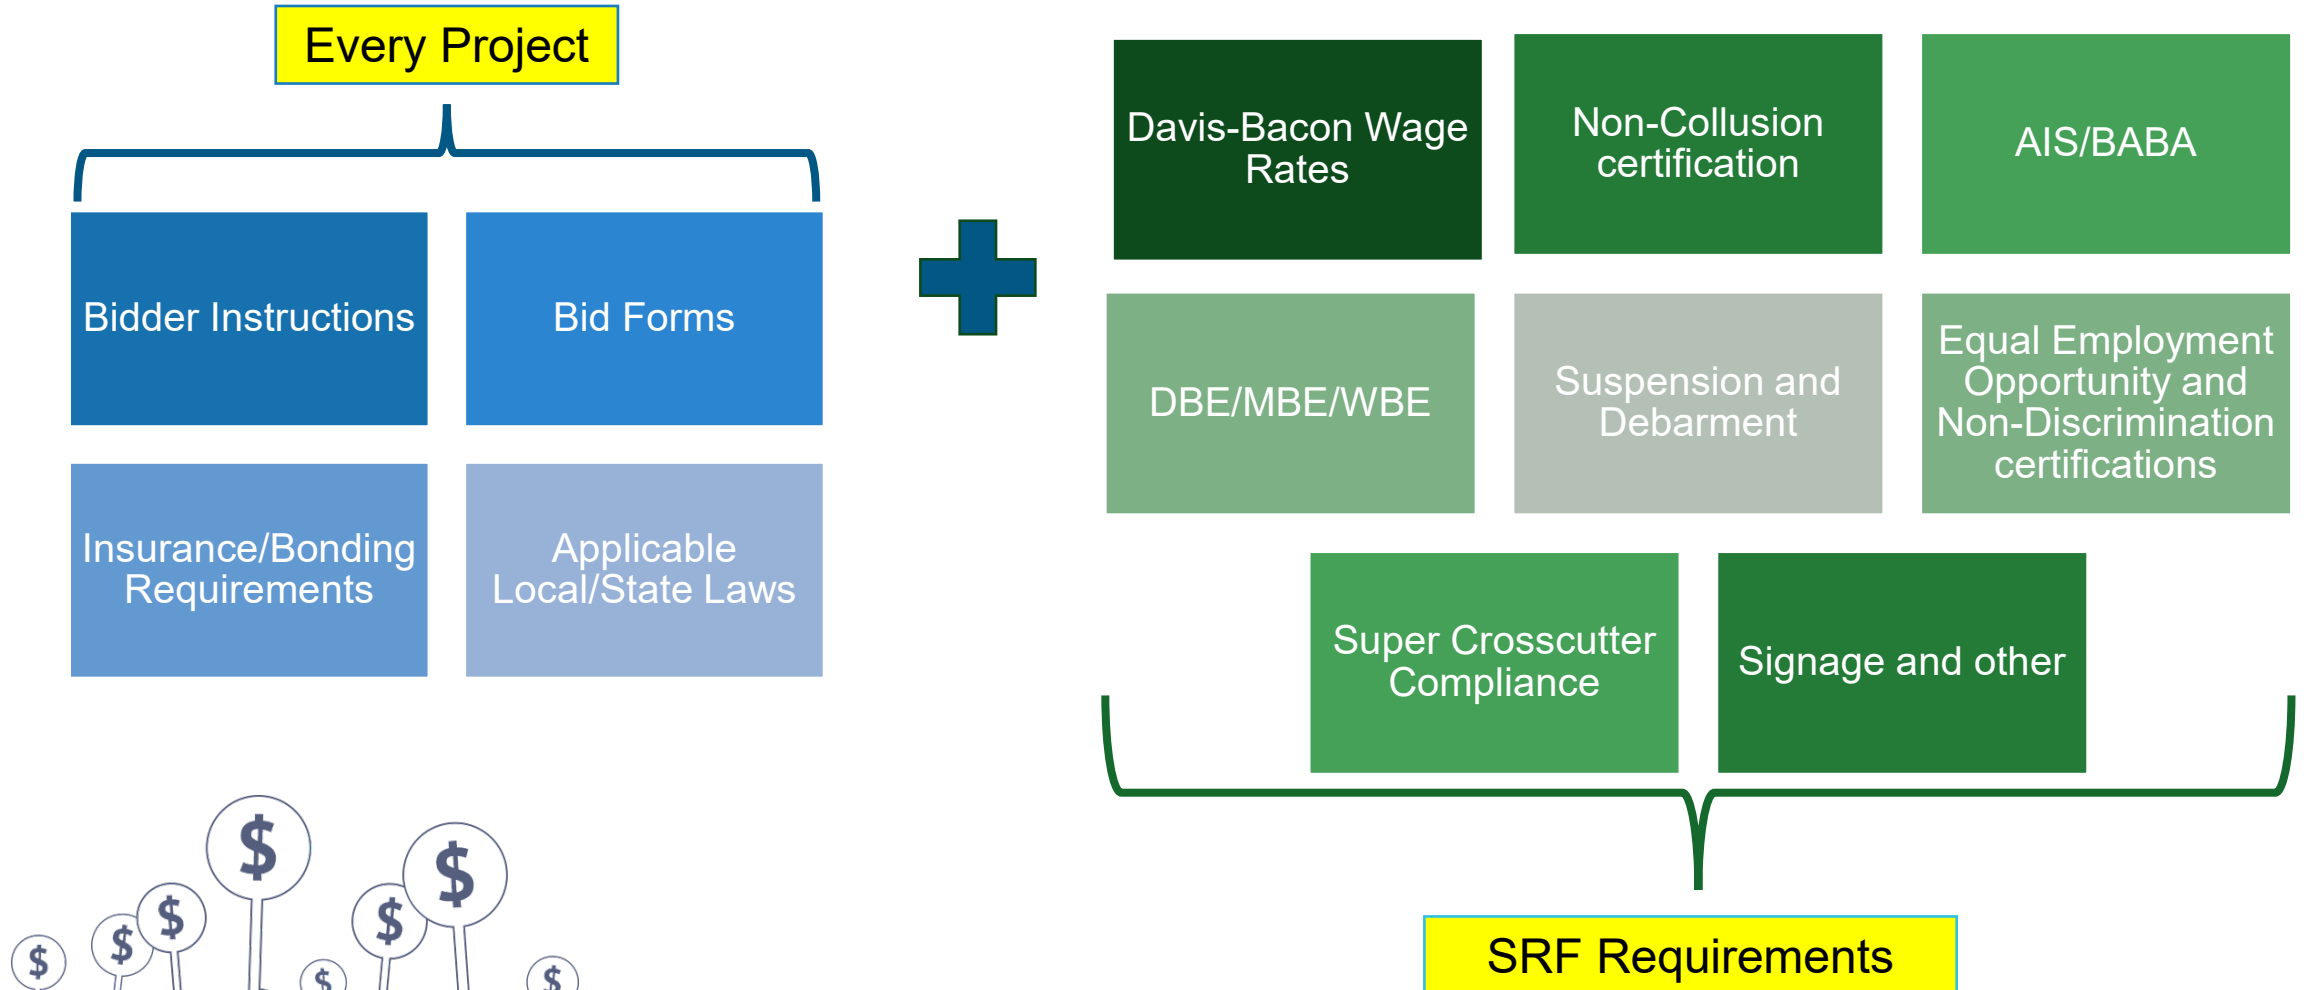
Every Project

Bidder Instructions

Bid Forms

Insurance/Bonding Requirements

Applicable Local/State Laws

$ $ $ $ $ $ $ $

Davis-Bacon Wage Rates

Non-Collusion certification

AIS/BABA

DBE/MBE/WBE

Suspension and Debarment

Equal Employment Opportunity and Non-Discrimination certifications

Super Crosscutter Compliance

Signage and other

SRF Requirements